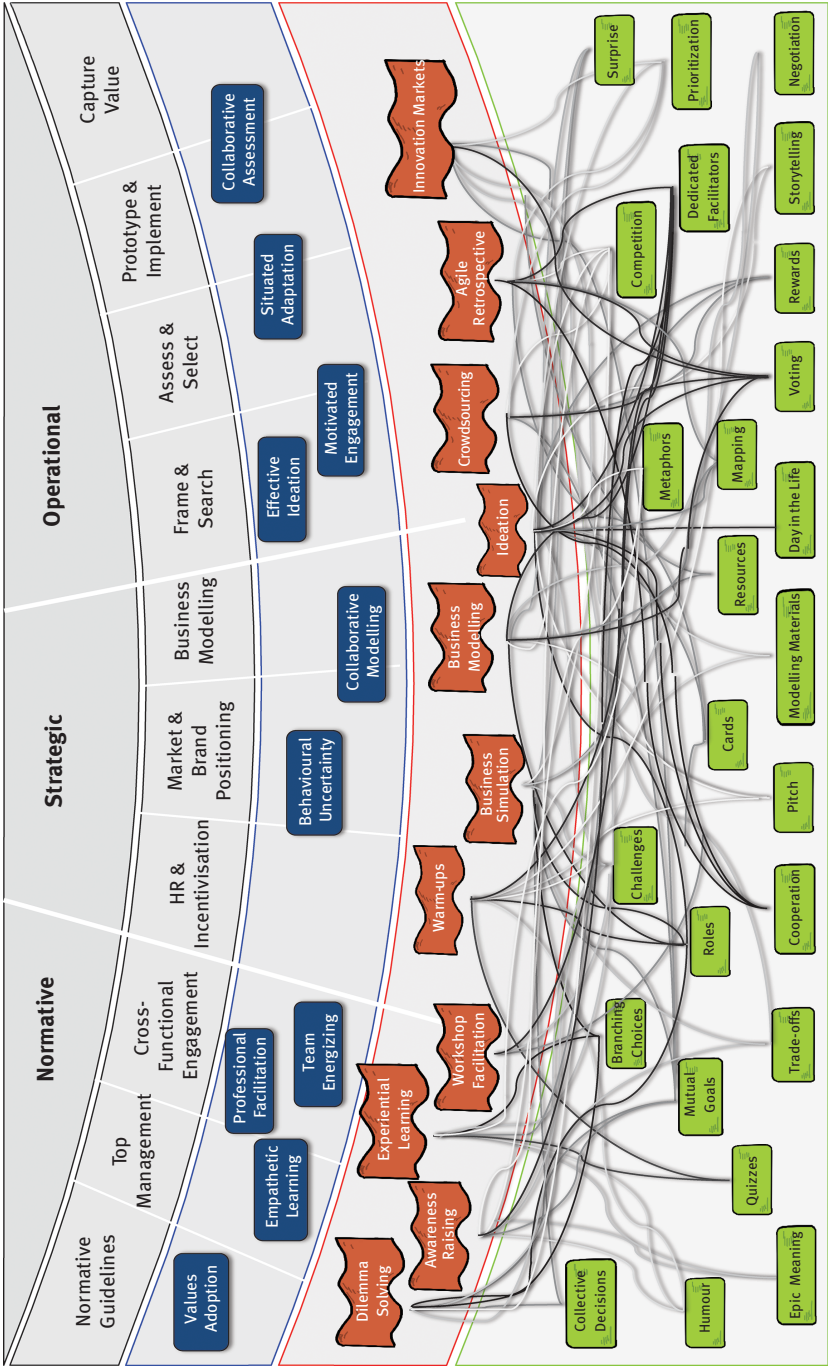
Normative

Strategic

Operational

Normative Guidelines

Top Management

Cross-Functional Engagement

HR & Incentivisation

Market & Brand Positioning

Business Modelling

Frame & Search

Assess & Select

Prototype & Implement

Capture Value

Values Adoption

Empathetic Learning

Professional Facilitation

Team Energizing

Behavioural Uncertainty

Collaborative Modelling

Effective Ideation

Motivated Engagement

Situated Adaptation

Collaborative Assessment

Dilemma Solving

Awareness Raising

Experiential Learning

Workshop Facilitation

Warm-ups

Business Simulation

Business Modelling

Ideation

Crowdsourcing

Agile Retrospective

Innovation Markets

Collective Decisions

Humour

Epic Meaning

Quizzes

Mutual Goals

Trade-offs

Branching Choices

Roles

Cooperation

Challenges

Pitch

Cards

Modelling Materials

Resources

Day in the Life

Metaphors

Mapping

Voting

Competition

Rewards

Dedicated Facilitators

Storytelling

Surprise

Prioritization

Negotiation